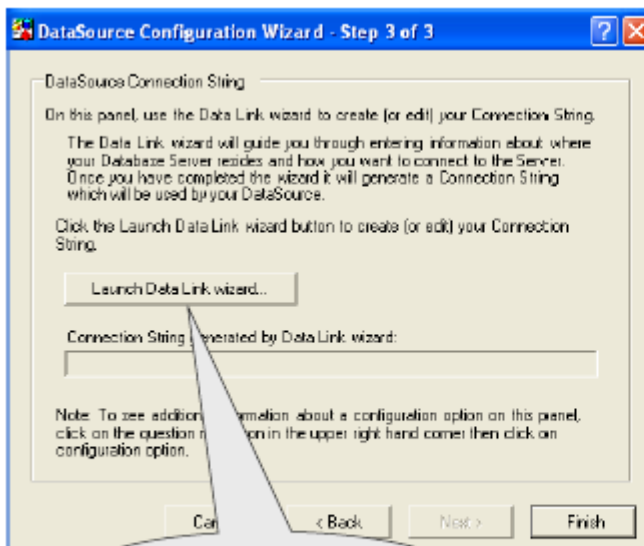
DataSource Configuration Wizard - Step 3 of 3

DataSource Connection String

On this panel, use the Data Link wizard to create (or edit) your Connection String.

The Data Link wizard will guide you through entering information about where your Database Server resides and how you want to connect to the Server. Once you have completed the wizard it will generate a Connection String which will be used by your DataSource.

Click the Launch Data Link wizard button to create (or edit) your Connection String.

Launch Data Link wizard...

Connection String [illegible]enerated by Data Link wizard:

Note: To see additio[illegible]ormation about a configuration option on this panel, click on the question m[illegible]on in the upper right hand corner then click on configuration option.

Ca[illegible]

< Back

Next >

Finish